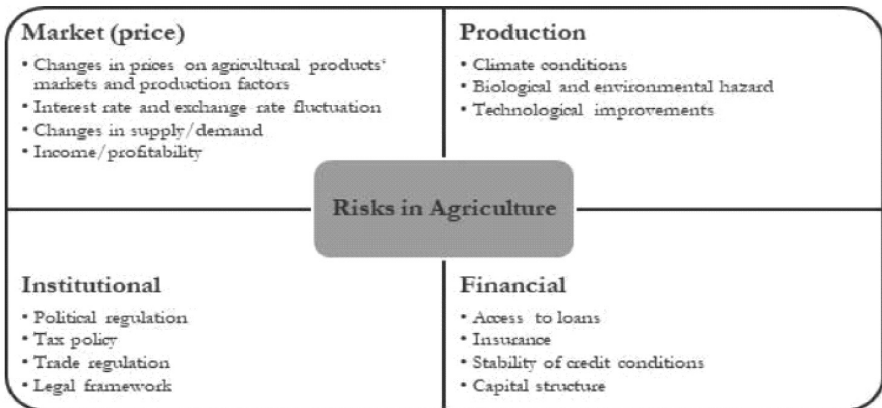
Market (price)

- Changes in prices on agricultural products' markets and production factors
- Interest rate and exchange rate fluctuation
- Changes in supply/demand
- Income/profitability

Production

- Climate conditions
- Biological and environmental hazard
- Technological improvements

Risks in Agriculture

Institutional

- Political regulation
- Tax policy
- Trade regulation
- Legal framework

Financial

- Access to loans
- Insurance
- Stability of credit conditions
- Capital structure